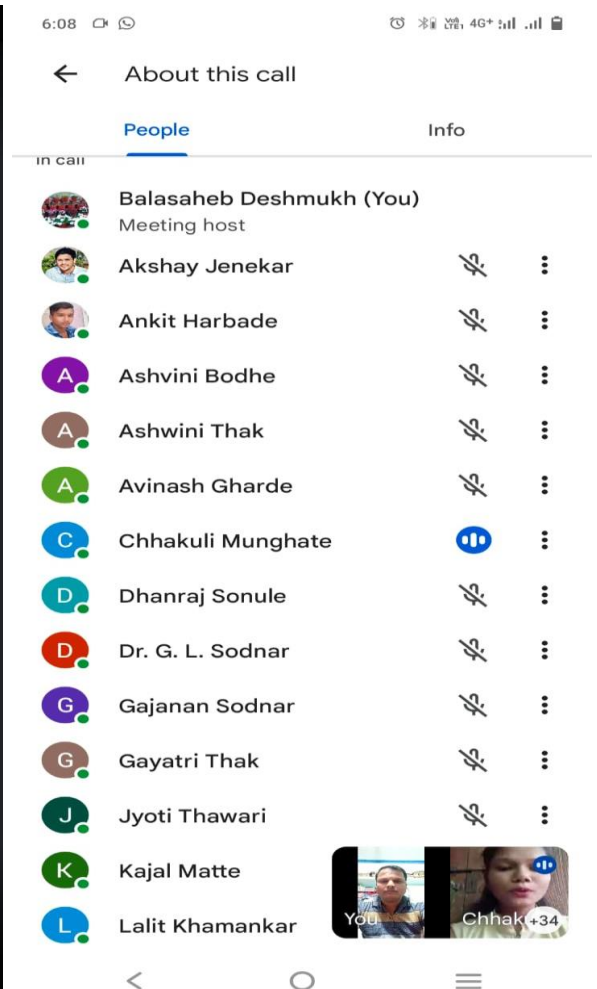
6:08

Vo LTE1 4G+

About this call

People

Info

In call

Balasaheb Deshmukh (You)
Meeting host

Akshay Jenekar

Ankit Harbade

A
Ashvini Bodhe

A
Ashwini Thak

A
Avinash Gharde

C
Chhakuli Munghate

D
Dhanraj Sonule

D
Dr. G. L. Sodnar

G
Gajanan Sodnar

G
Gayatri Thak

J
Jyoti Thawari

K
Kajal Matte

L
Lalit Khamankar

You

Chhak

+34